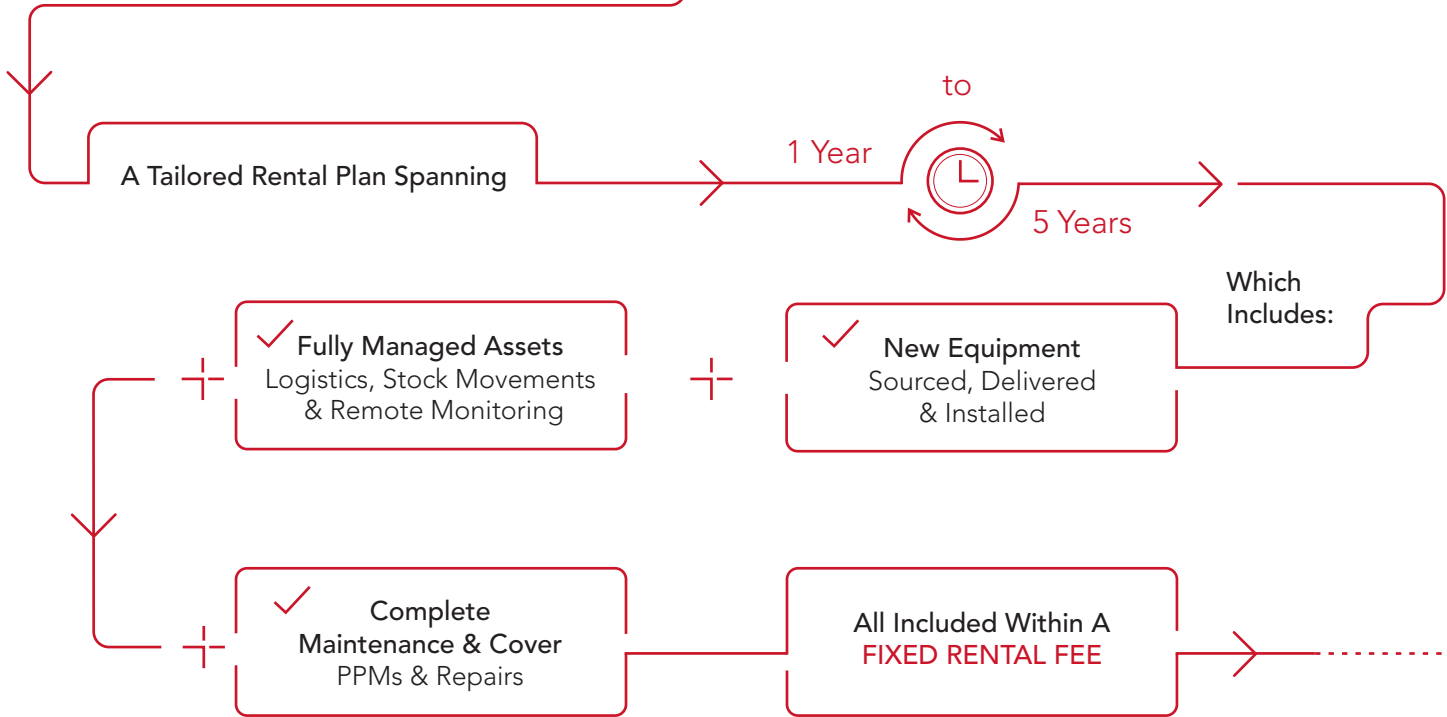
A Tailored Rental Plan Spanning

1 Year

to

5 Years

Which Includes:

New Equipment
Sourced, Delivered & Installed

Fully Managed Assets
Logistics, Stock Movements & Remote Monitoring

Complete Maintenance & Cover
PPMs & Repairs

All Included Within A
FIXED RENTAL FEE